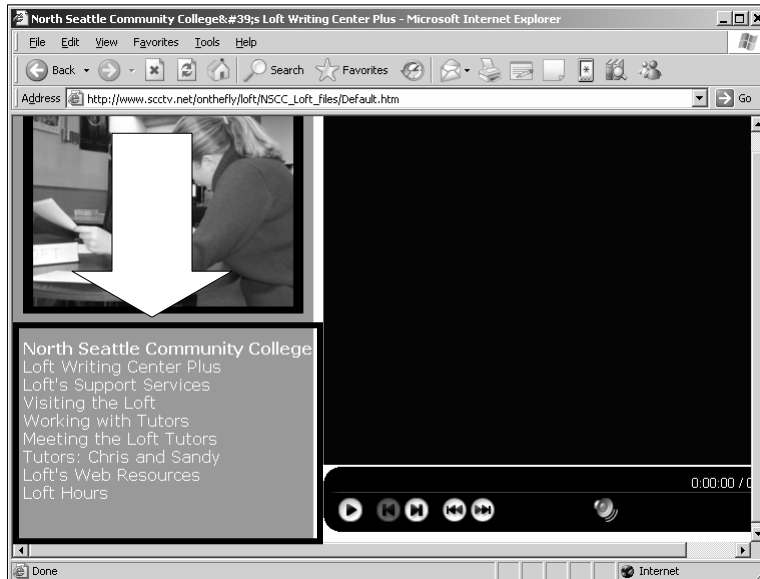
North Seattle Community College&#39;s Loft Writing Center Plus - Microsoft Internet Explorer

File Edit View Favorites Tools Help

Back Search Favorites

Address http://www.scctv.net/onthefly/loft/NSCC_Loft_files/Default.htm Go

North Seattle Community College
Loft Writing Center Plus
Loft's Support Services
Visiting the Loft
Working with Tutors
Meeting the Loft Tutors
Tutors: Chris and Sandy
Loft's Web Resources
Loft Hours

0:00:00 / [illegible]

Done Internet